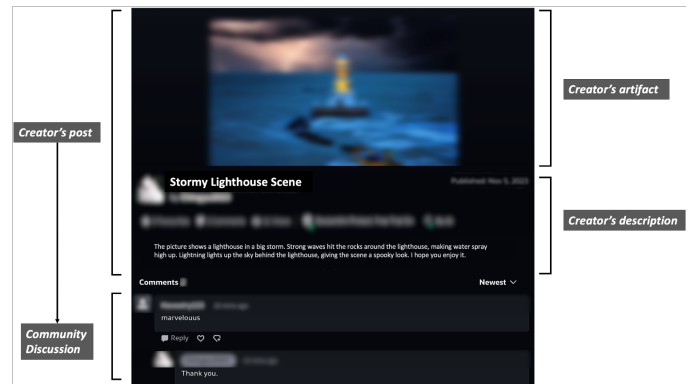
Creator's artifact

Creator's post

Stormy Lighthouse Scene

Published: Nov 5, 2023

Creator's description

The picture shows a lighthouse in a big storm. Strong waves hit the rocks around the lighthouse, making water spray high up. Lightning lights up the sky behind the lighthouse, giving the scene a spooky look. I hope you enjoy it.

Comments

Newest

Community Discussion

marvelouus

Reply

Thank you.